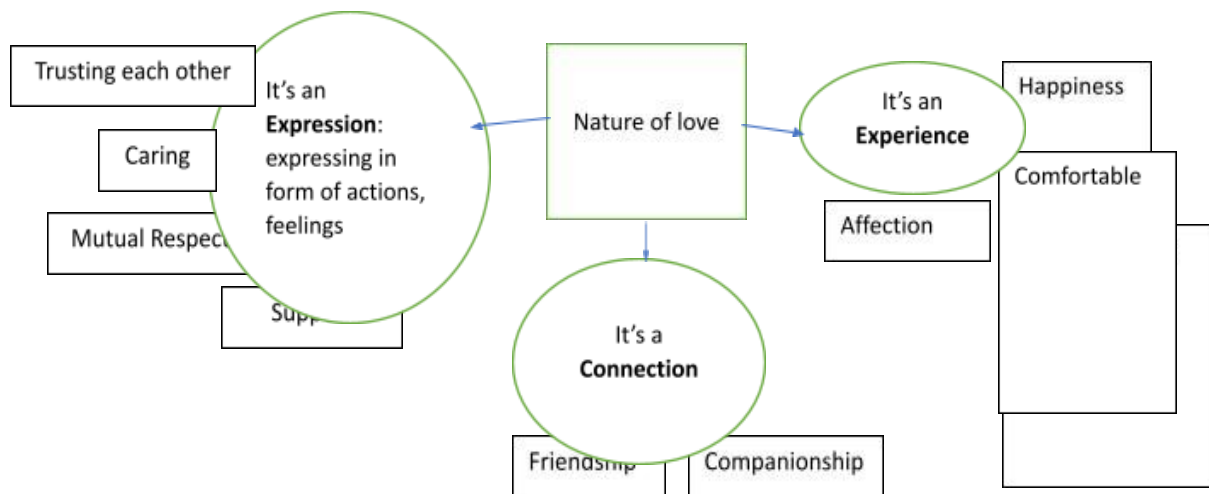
Trusting each other

Caring

Mutual Respect

Supp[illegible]

It's an **Expression**: expressing in form of actions, feelings

Nature of love

It's an **Experience**

Happiness

Comfortable

Affection

It's a **Connection**

Friendship

Companionship